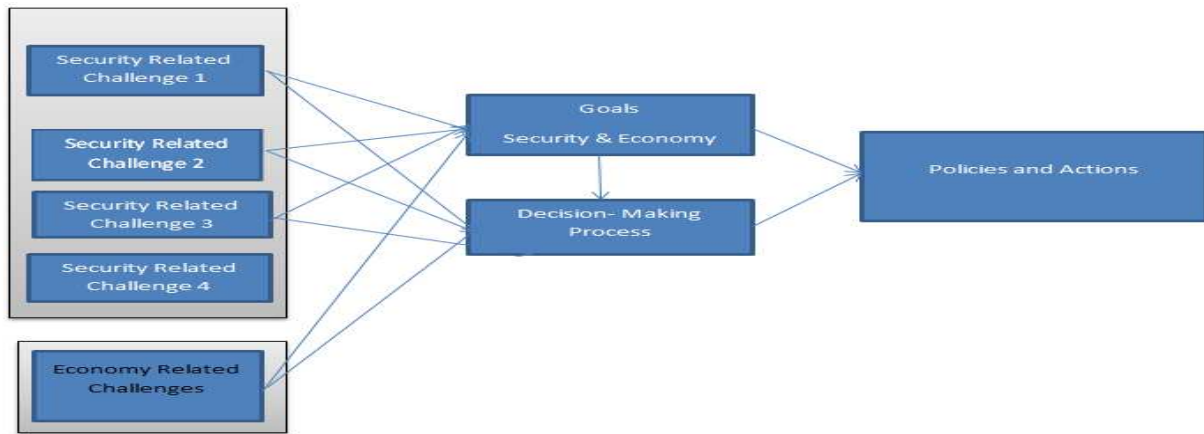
Security Related Challenge 1

Security Related Challenge 2

Security Related Challenge 3

Security Related Challenge 4

Economy Related Challenges

Goals

Security & Economy

Decision- Making Process

Policies and Actions